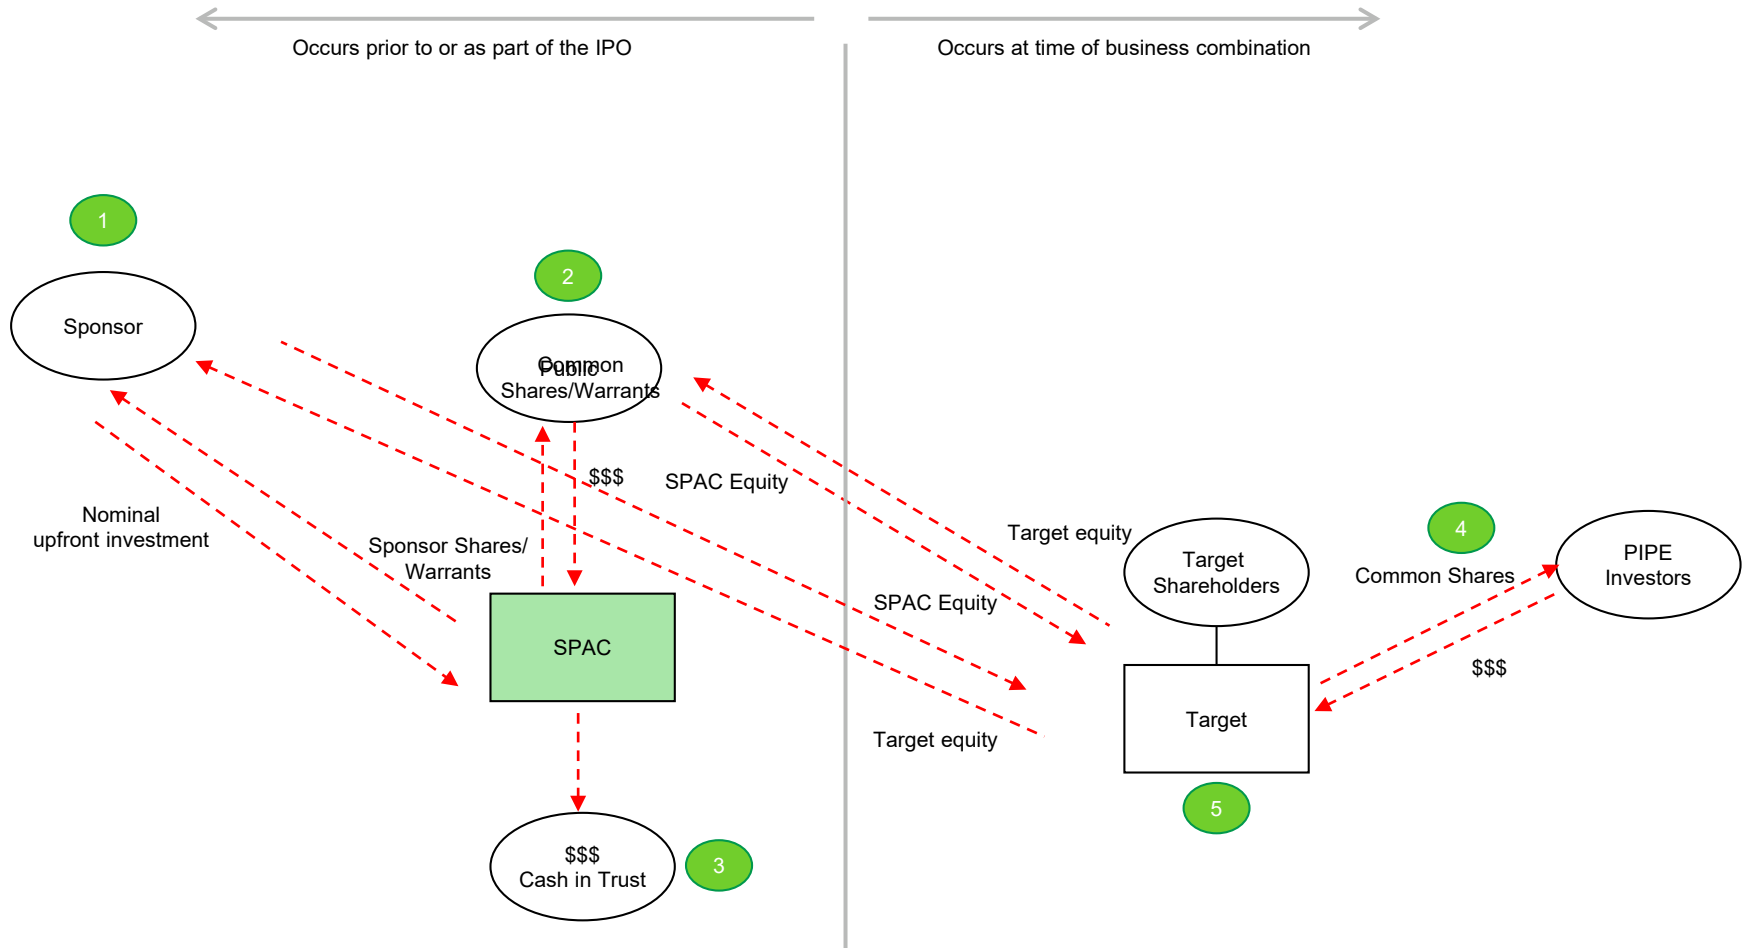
Occurs prior to or as part of the IPO

Occurs at time of business combination

1

Sponsor

2

Public

Common Shares/Warrants

Nominal upfront investment

Sponsor Shares/ Warrants

$$$

SPAC Equity

SPAC

$$$ Cash in Trust

3

Target equity

SPAC Equity

Target equity

Target Shareholders

Target

5

4

Common Shares

PIPE Investors

$$$